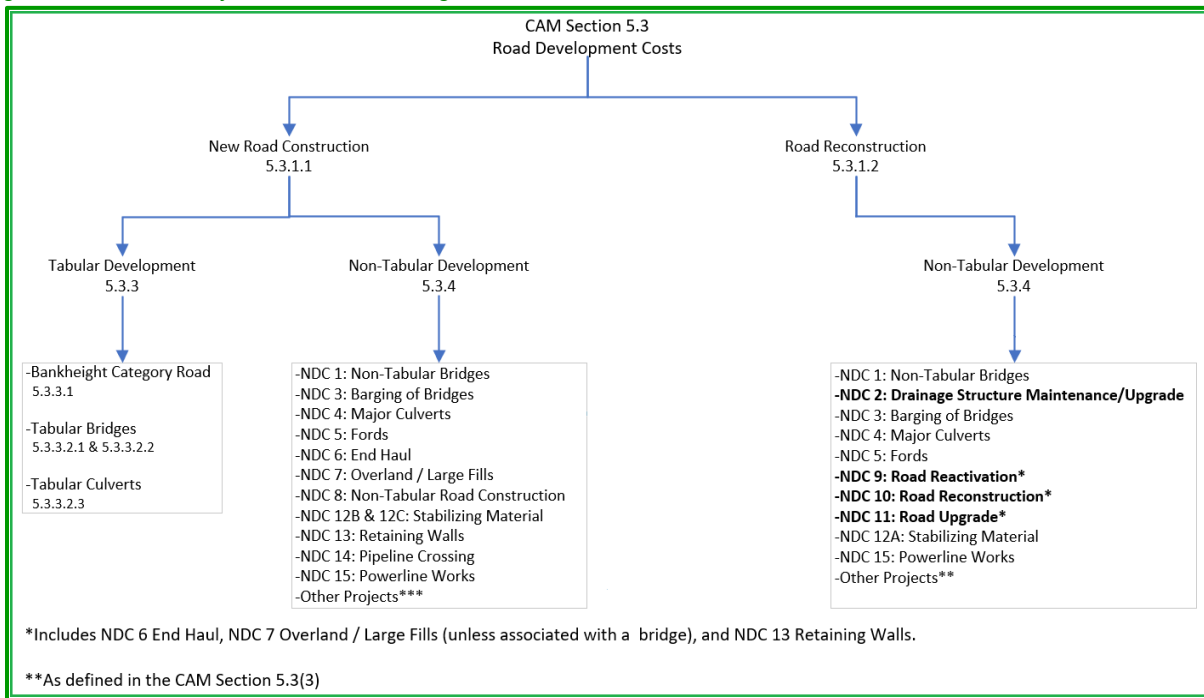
CAM Section 5.3
Road Development Costs

New Road Construction
5.3.1.1

Road Reconstruction
5.3.1.2

Tabular Development
5.3.3

Non-Tabular Development
5.3.4

Non-Tabular Development
5.3.4

-Bankheight Category Road
5.3.3.1

-Tabular Bridges
5.3.3.2.1 & 5.3.3.2.2

-Tabular Culverts
5.3.3.2.3

-NDC 1: Non-Tabular Bridges
-NDC 3: Barging of Bridges
-NDC 4: Major Culverts
-NDC 5: Fords
-NDC 6: End Haul
-NDC 7: Overland / Large Fills
-NDC 8: Non-Tabular Road Construction
-NDC 12B & 12C: Stabilizing Material
-NDC 13: Retaining Walls
-NDC 14: Pipeline Crossing
-NDC 15: Powerline Works
-Other Projects***

-NDC 1: Non-Tabular Bridges
**-NDC 2: Drainage Structure Maintenance/Upgrade**
-NDC 3: Barging of Bridges
-NDC 4: Major Culverts
-NDC 5: Fords
**-NDC 9: Road Reactivation***
**-NDC 10: Road Reconstruction***
**-NDC 11: Road Upgrade***
-NDC 12A: Stabilizing Material
-NDC 15: Powerline Works
-Other Projects**

*Includes NDC 6 End Haul, NDC 7 Overland / Large Fills (unless associated with a bridge), and NDC 13 Retaining Walls.

**As defined in the CAM Section 5.3(3)